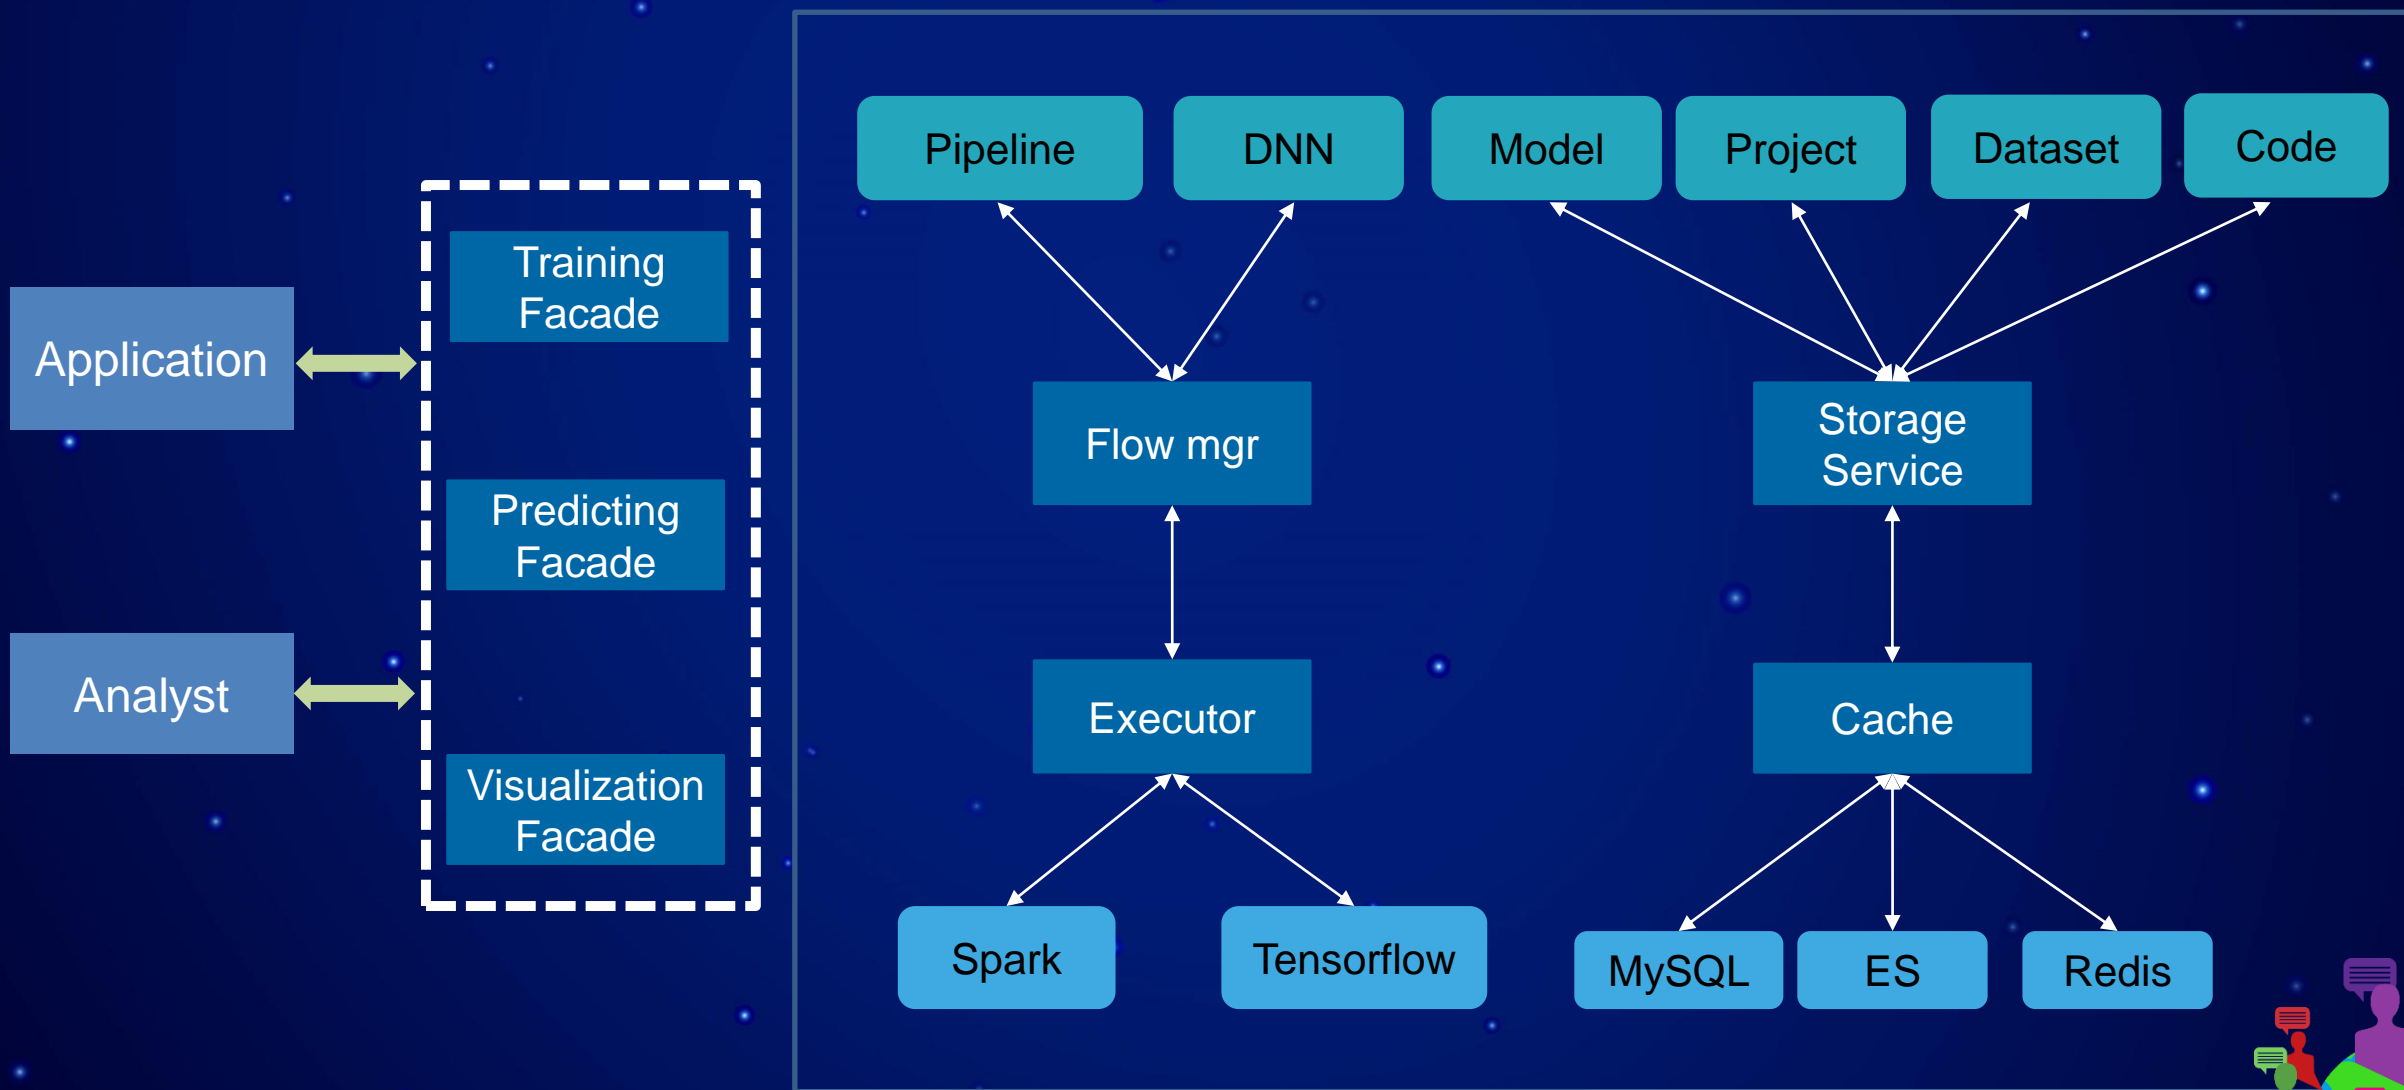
Application

Analyst

Training Facade

Predicting Facade

Visualization Facade

Pipeline

DNN

Model

Project

Dataset

Code

Flow mgr

Storage Service

Executor

Cache

Spark

Tensorflow

MySQL

ES

Redis